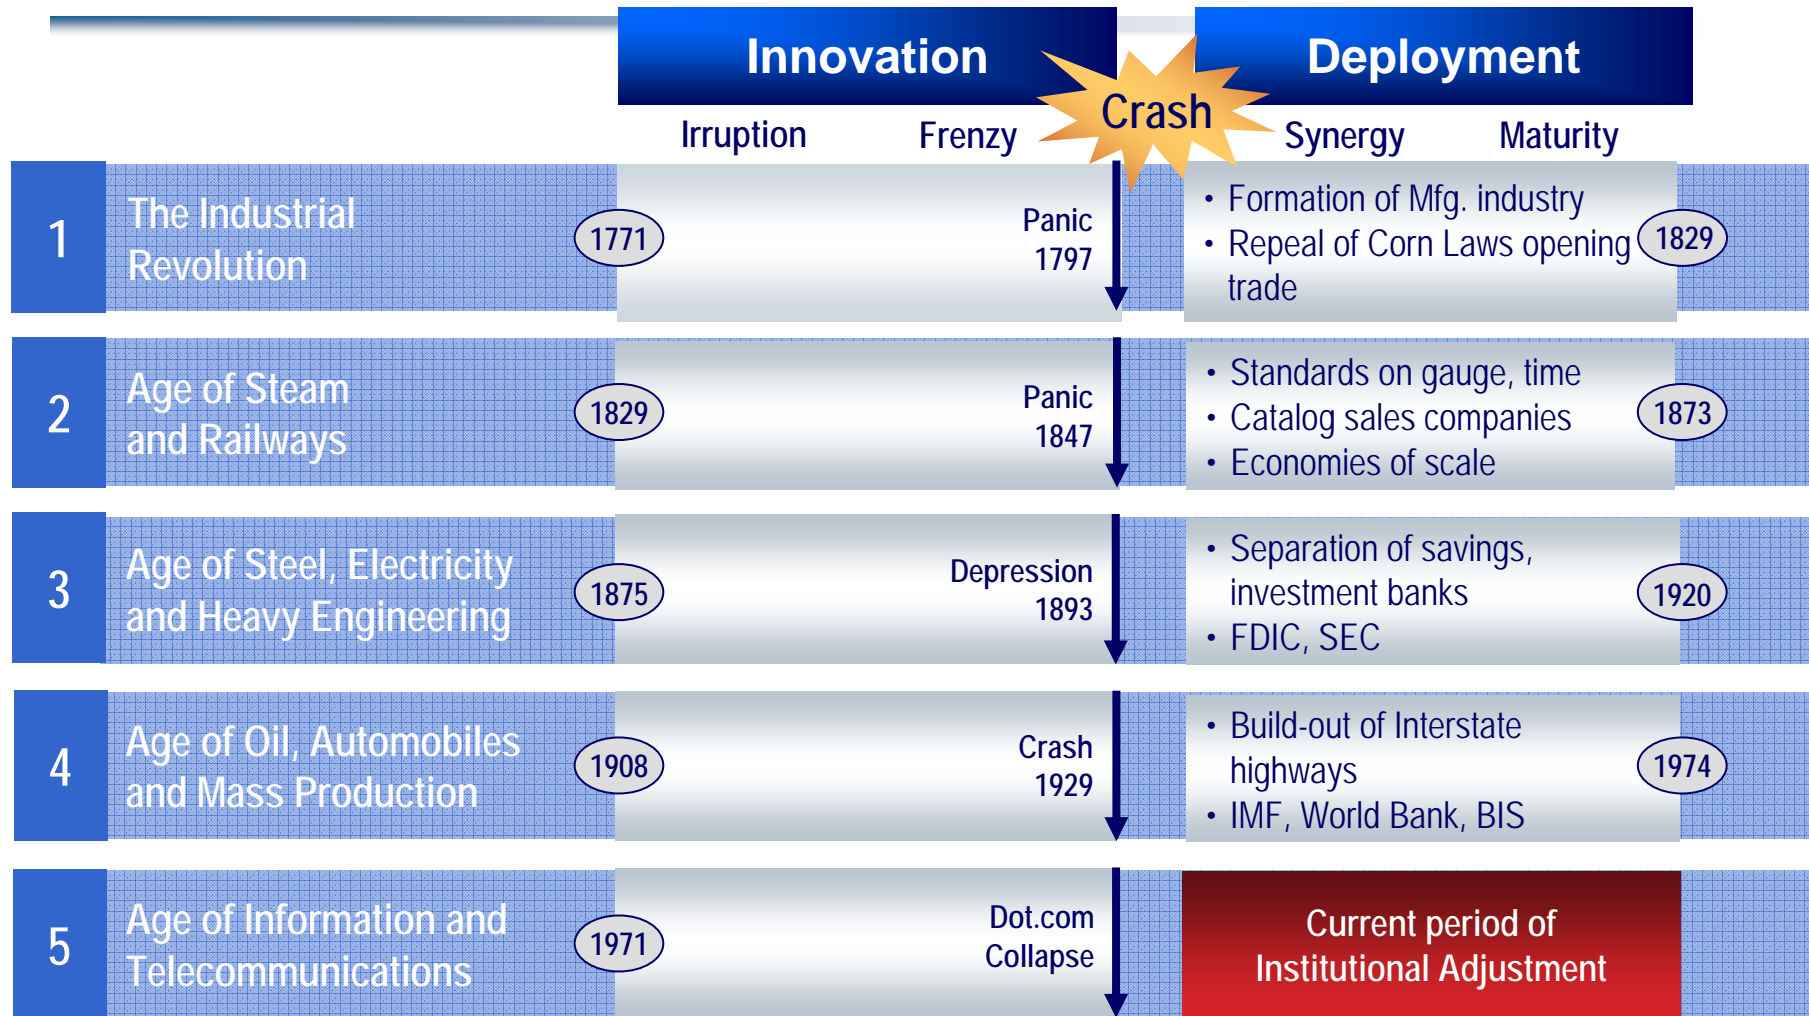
Innovation

Crash

Deployment

Irruption Frenzy Synergy Maturity

1 The Industrial Revolution 1771 Panic 1797 • Formation of Mfg. industry • Repeal of Corn Laws opening trade 1829

2 Age of Steam and Railways 1829 Panic 1847 • Standards on gauge, time • Catalog sales companies • Economies of scale 1873

3 Age of Steel, Electricity and Heavy Engineering 1875 Depression 1893 • Separation of savings, investment banks • FDIC, SEC 1920

4 Age of Oil, Automobiles and Mass Production 1908 Crash 1929 • Build-out of Interstate highways • IMF, World Bank, BIS 1974

5 Age of Information and Telecommunications 1971 Dot.com Collapse Current period of Institutional Adjustment